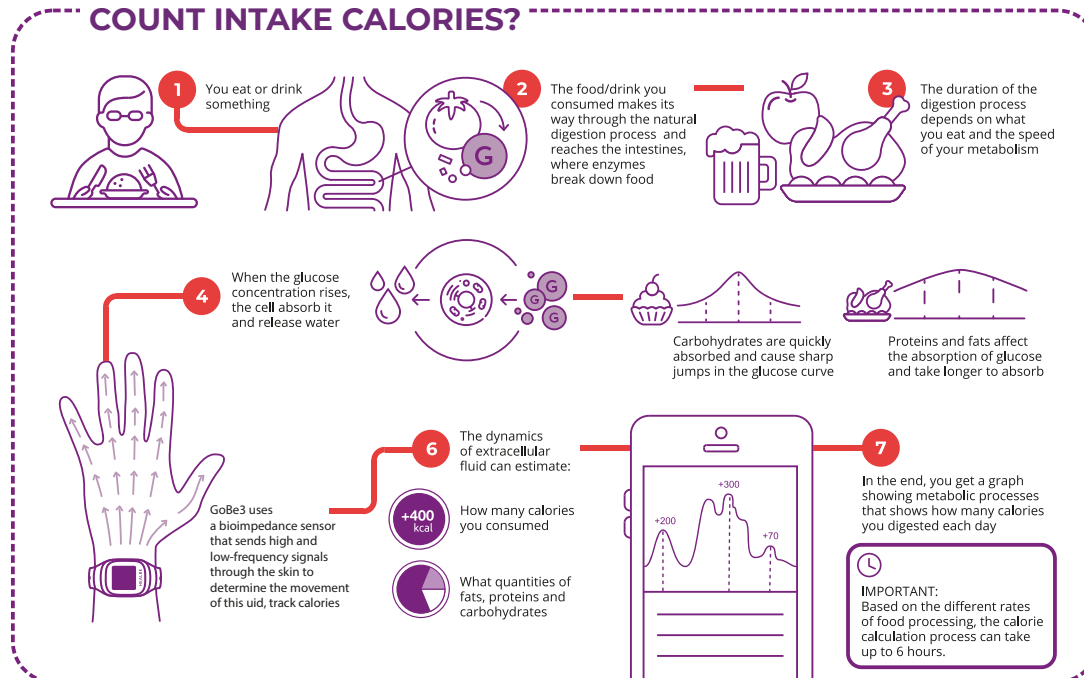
COUNT INTAKE CALORIES?

1
You eat or drink something

2
The food/drink you consumed makes its way through the natural digestion process and reaches the intestines, where enzymes break down food

G

3
The duration of the digestion process depends on what you eat and the speed of your metabolism

4
When the glucose concentration rises, the cell absorb it and release water

G
G
G

Carbohydrates are quickly absorbed and cause sharp jumps in the glucose curve

Proteins and fats affect the absorption of glucose and take longer to absorb

GoBe3 uses a bioimpedance sensor that sends high and low-frequency signals through the skin to determine the movement of this uid, track calories

6
The dynamics of extracellular fluid can estimate:

+400 kcal
How many calories you consumed

What quantities of fats, proteins and carbohydrates

+200
+300
+70

7
In the end, you get a graph showing metabolic processes that shows how many calories you digested each day

IMPORTANT:
Based on the different rates of food processing, the calorie calculation process can take up to 6 hours.